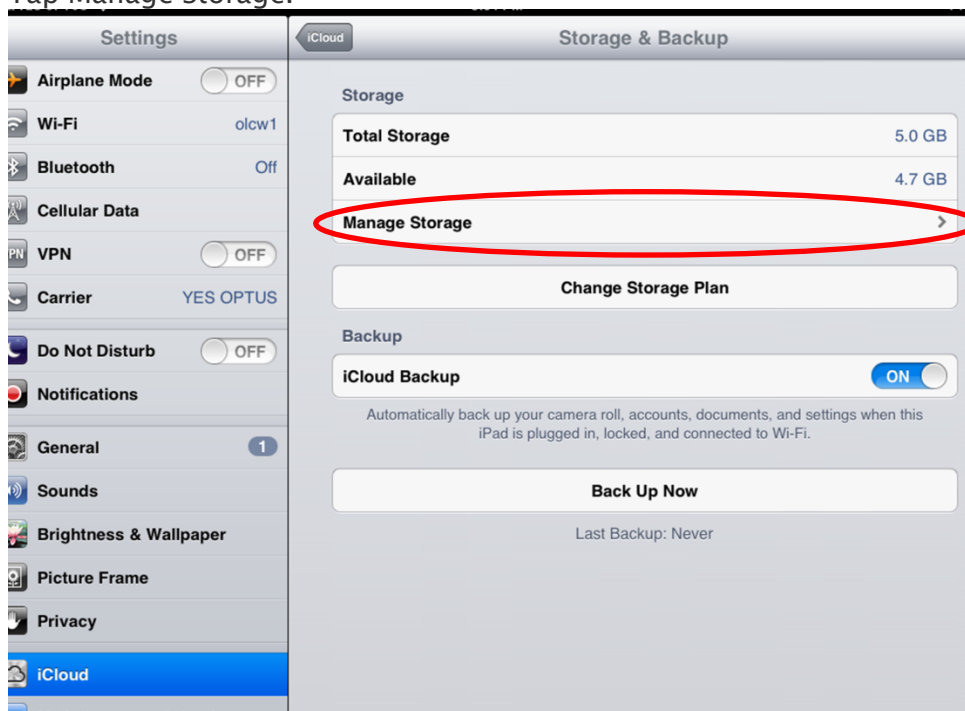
Tap Manage Storage.

Settings

Airplane Mode OFF

Wi-Fi olcw1

Bluetooth Off

Cellular Data

VPN OFF

Carrier YES OPTUS

Do Not Disturb OFF

Notifications

General 1

Sounds

Brightness & Wallpaper

Picture Frame

Privacy

iCloud

iCloud

Storage & Backup

Storage

Total Storage 5.0 GB

Available 4.7 GB

Manage Storage

Change Storage Plan

Backup

iCloud Backup ON

Automatically back up your camera roll, accounts, documents, and settings when this iPad is plugged in, locked, and connected to Wi-Fi.

Back Up Now

Last Backup: Never